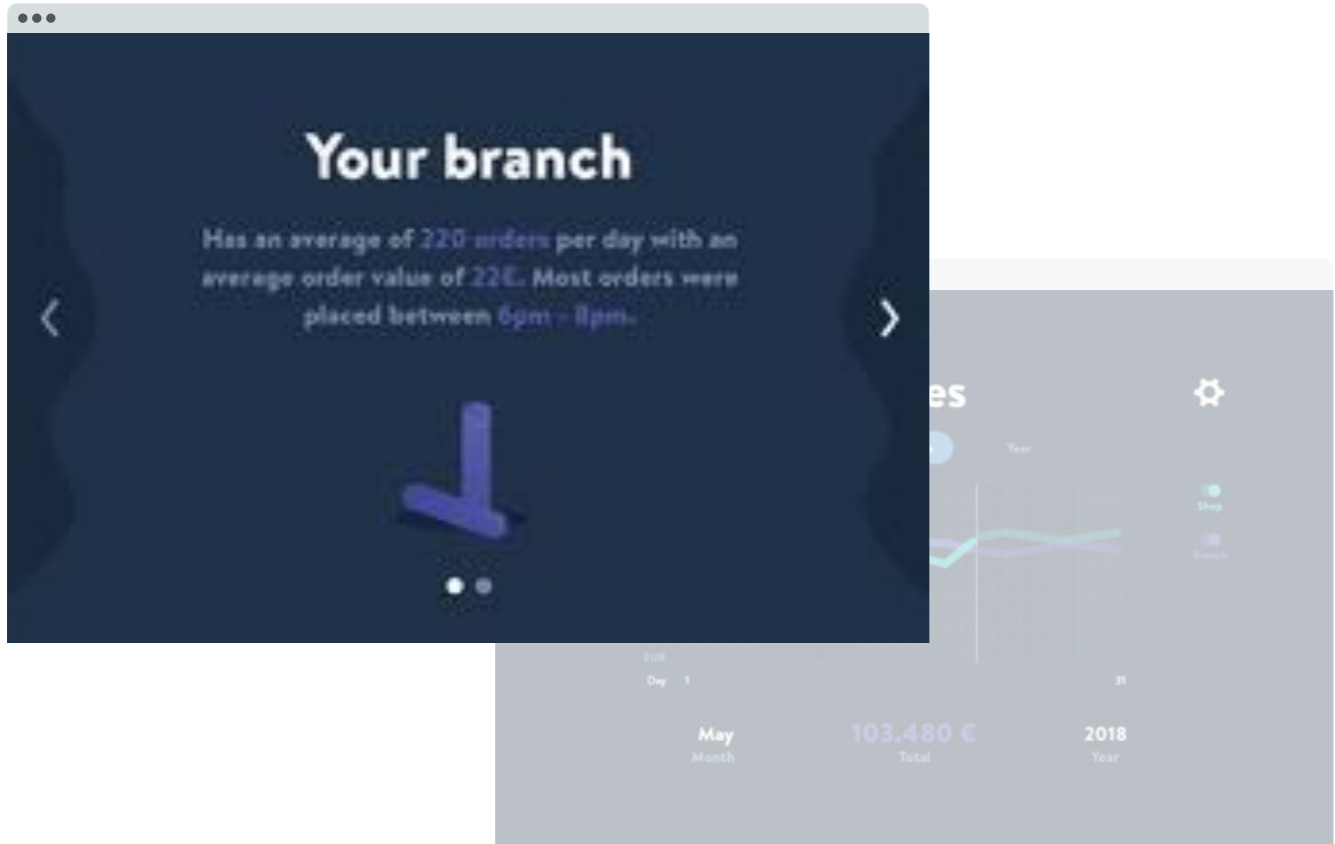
Your branch

Has an average of 220 orders per day with an average order value of 22€. Most orders were placed between 6pm - 8pm.

‹

›

es

Year

Shop

Branch

EUR

Day 1

31

May
Month

103.480 €
Total

2018
Year